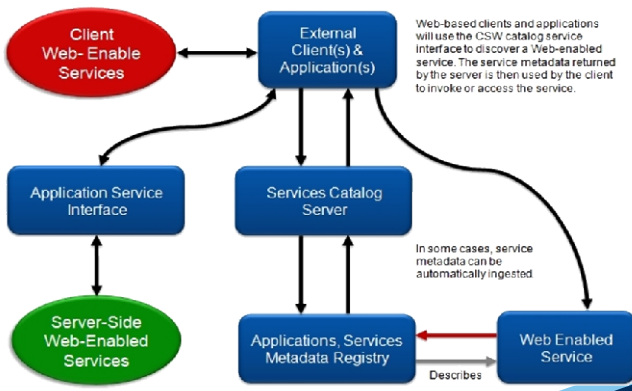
Client Web- Enable Services

External Client(s) & Application(s)

Web-based clients and applications will use the CSW catalog service interface to discover a Web-enabled service. The service metadata returned by the server is then used by the client to invoke or access the service.

Application Service Interface

Services Catalog Server

In some cases, service metadata can be automatically ingested

Server-Side Web-Enabled Services

Applications, Services Metadata Registry

Web Enabled Service

Describes